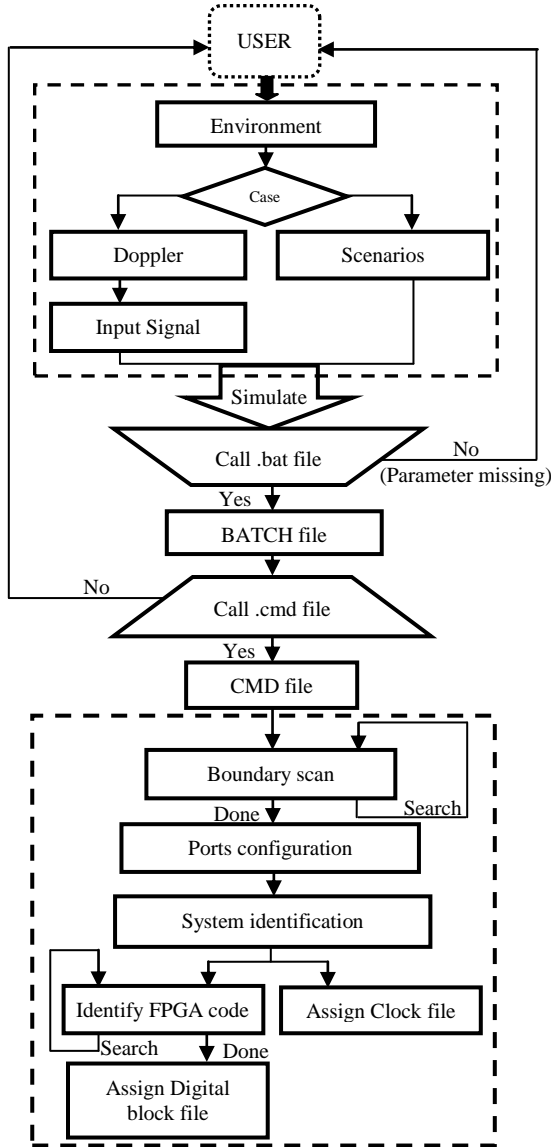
USER

Environment

Case

Doppler

Scenarios

Input Signal

Simulate

Call .bat file

No
(Parameter missing)

Yes

BATCH file

No

Call .cmd file

Yes

CMD file

Boundary scan

Done

Search

Ports configuration

System identification

Identify FPGA code

Assign Clock file

Search

Done

Assign Digital block file